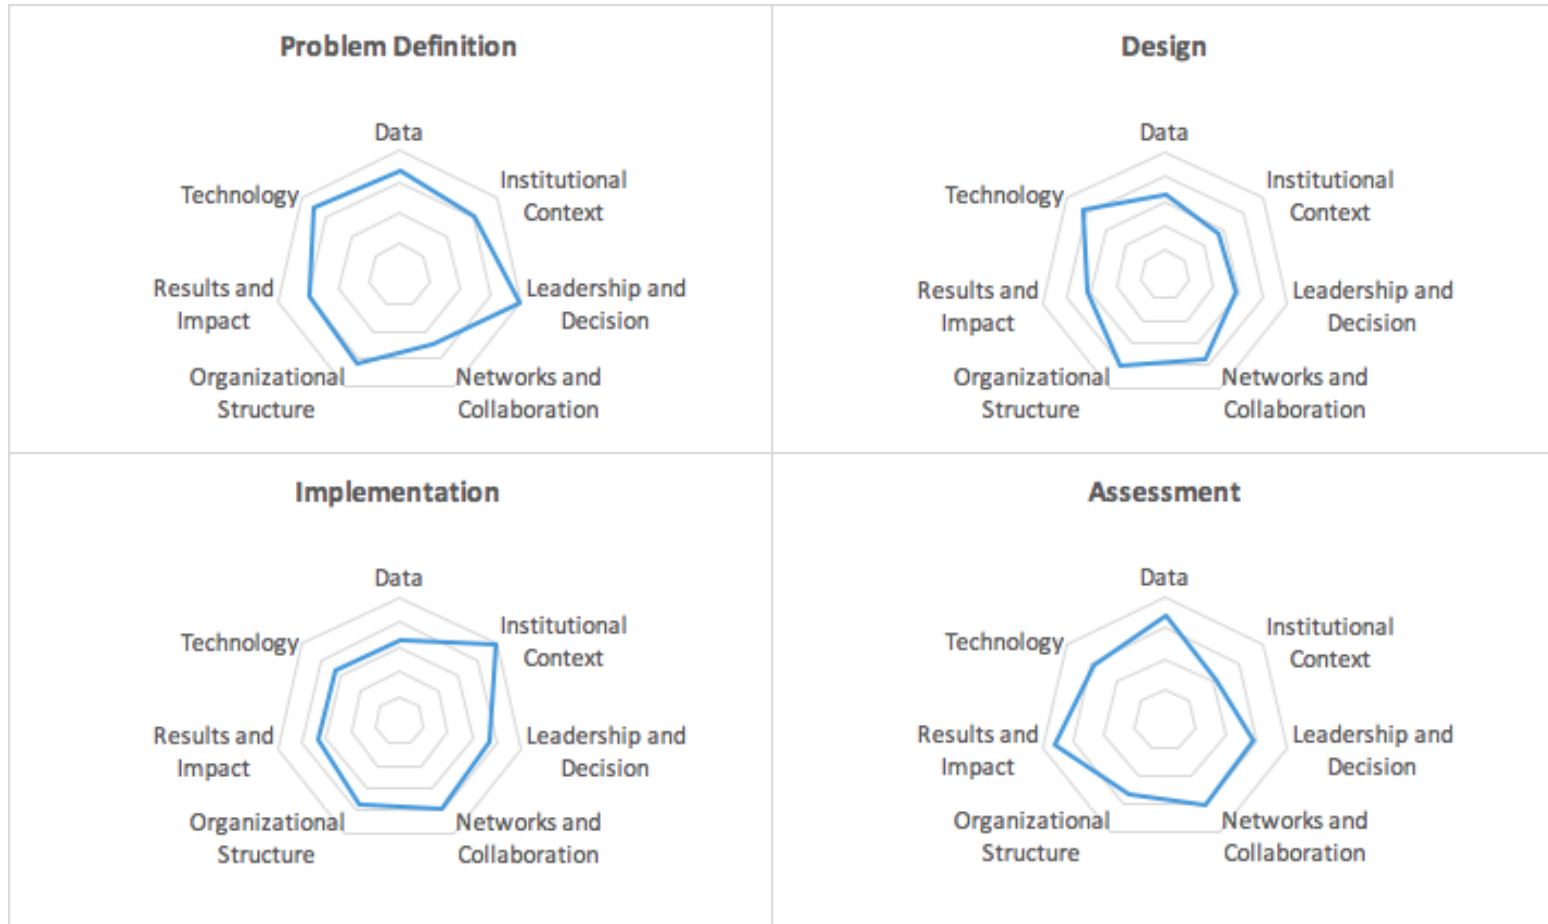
Problem Definition

Data
Institutional Context
Leadership and Decision
Networks and Collaboration
Organizational Structure
Results and Impact
Technology

Design

Data
Institutional Context
Leadership and Decision
Networks and Collaboration
Organizational Structure
Results and Impact
Technology

Implementation

Data
Institutional Context
Leadership and Decision
Networks and Collaboration
Organizational Structure
Results and Impact
Technology

Assessment

Data
Institutional Context
Leadership and Decision
Networks and Collaboration
Organizational Structure
Results and Impact
Technology